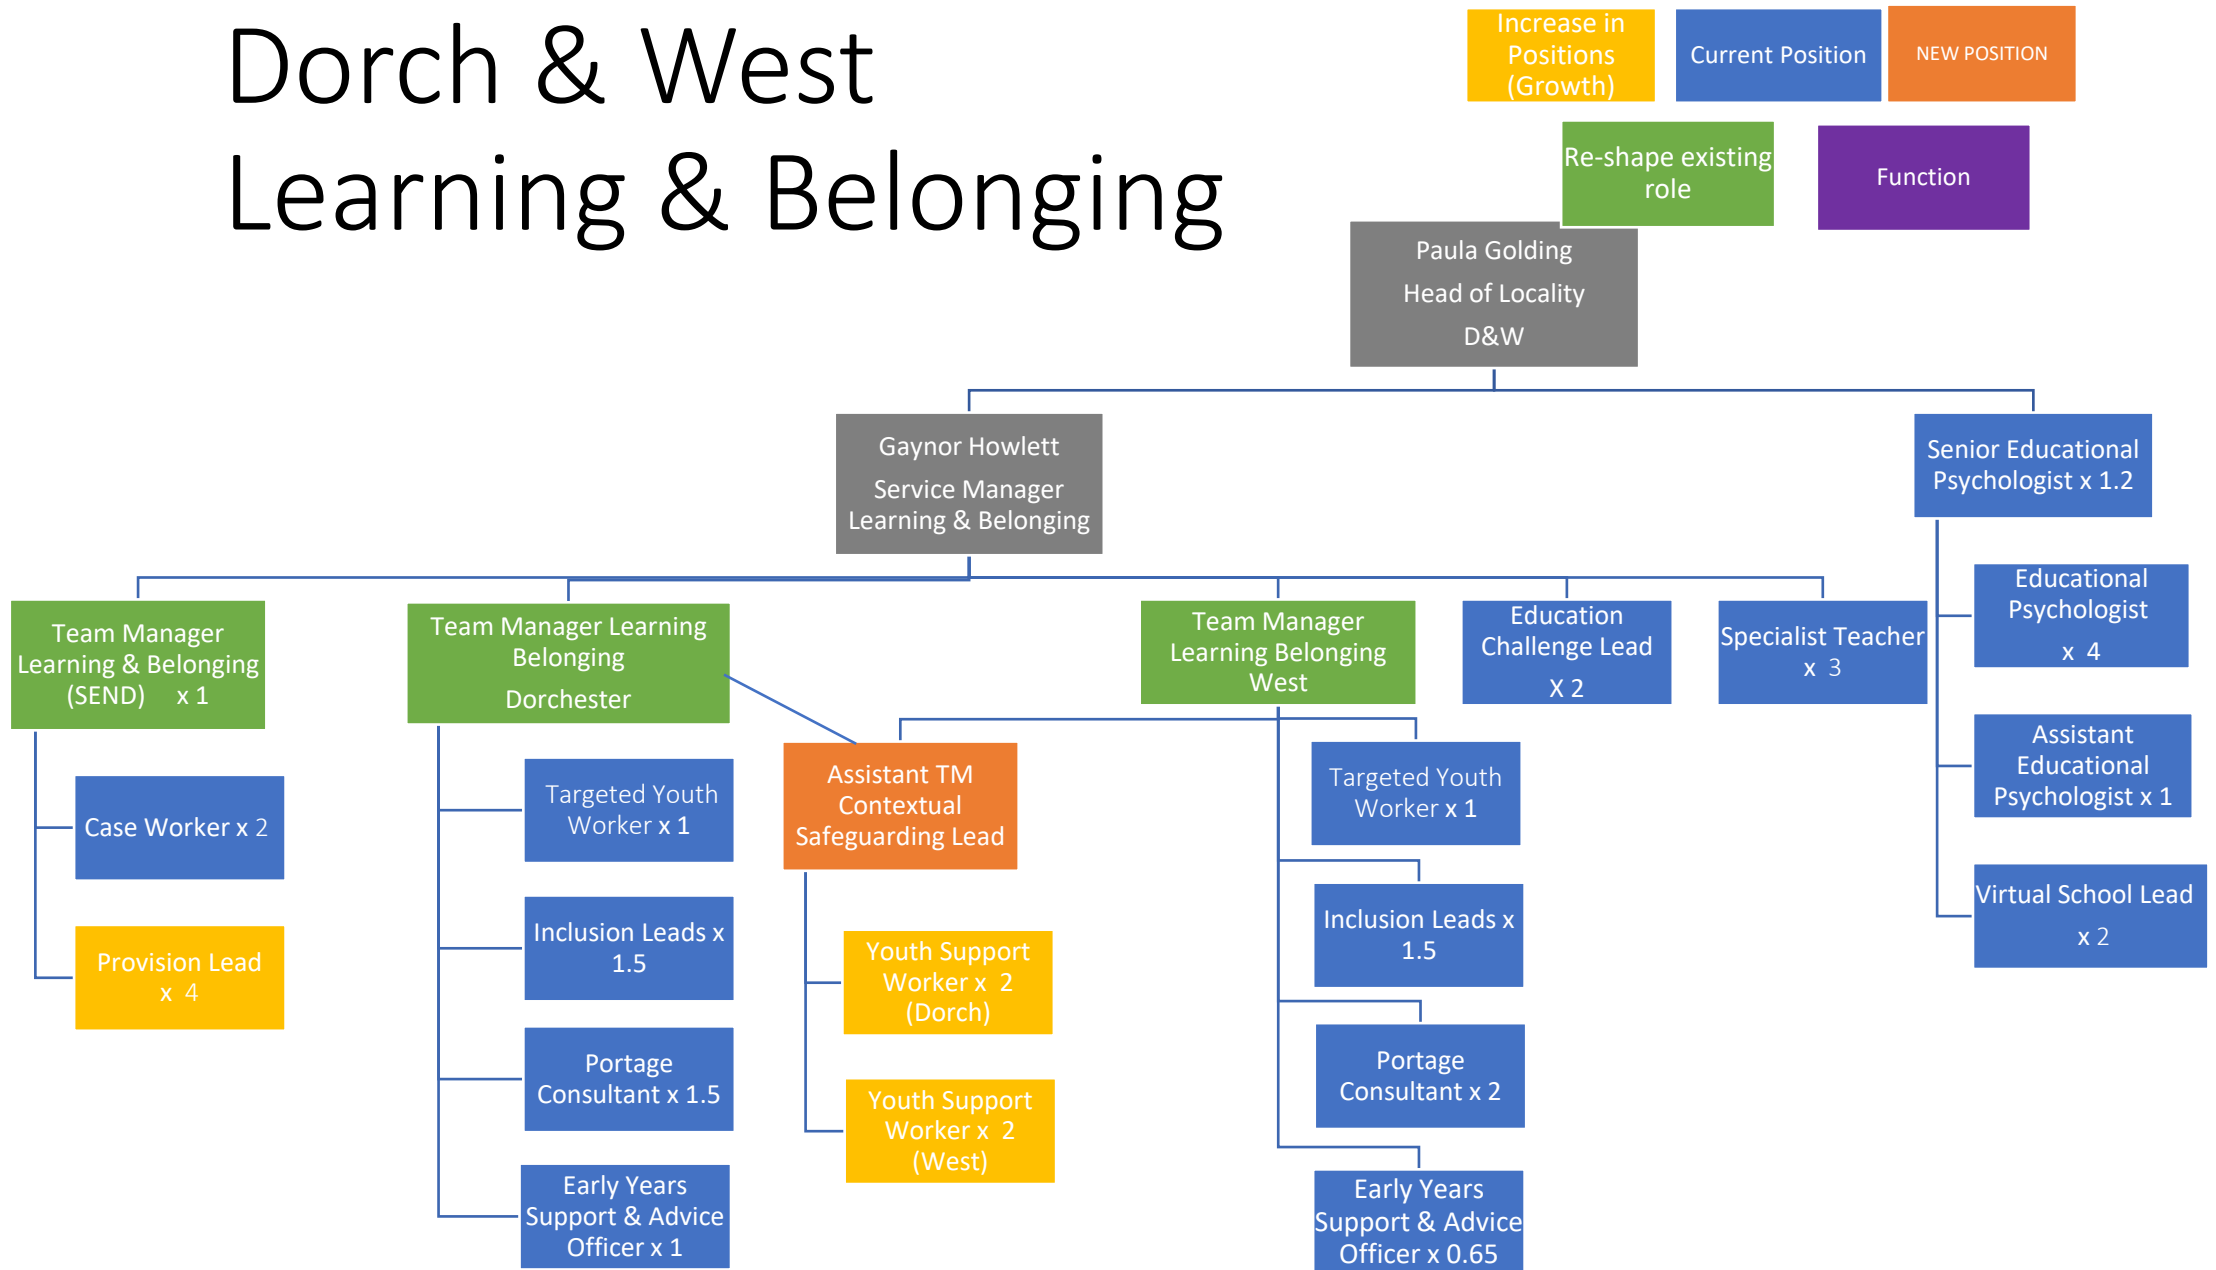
Dorch & West
Learning & Belonging

Increase in Positions (Growth)

Current Position

NEW POSITION

Re-shape existing role

Function

Paula Golding
Head of Locality
D&W

Gaynor Howlett
Service Manager
Learning & Belonging

Senior Educational Psychologist x 1.2

Team Manager Learning & Belonging (SEND) x 1

Team Manager Learning Belonging
Dorchester

Team Manager Learning Belonging West

Education Challenge Lead
X 2

Specialist Teacher x 3

Educational Psychologist
x 4

Assistant Educational Psychologist x 1

Virtual School Lead
x 2

Case Worker x 2

Provision Lead x 4

Targeted Youth Worker x 1

Inclusion Leads x 1.5

Portage Consultant x 1.5

Early Years Support & Advice Officer x 1

Assistant TM Contextual Safeguarding Lead

Youth Support Worker x 2 (Dorch)

Youth Support Worker x 2 (West)

Targeted Youth Worker x 1

Inclusion Leads x 1.5

Portage Consultant x 2

Early Years Support & Advice Officer x 0.65